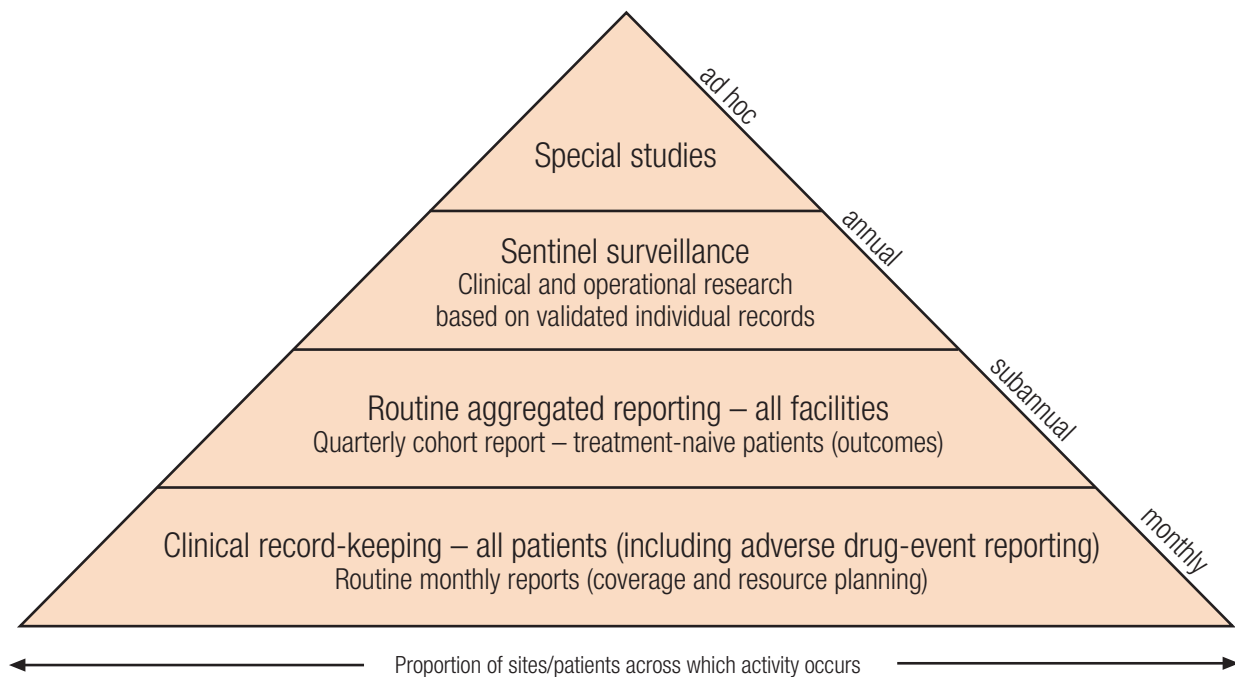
Special studies

ad hoc

Sentinel surveillance
Clinical and operational research based on validated individual records

annual

Routine aggregated reporting – all facilities
Quarterly cohort report – treatment-naive patients (outcomes)

subannual

Clinical record-keeping – all patients (including adverse drug-event reporting)
Routine monthly reports (coverage and resource planning)

monthly

Proportion of sites/patients across which activity occurs